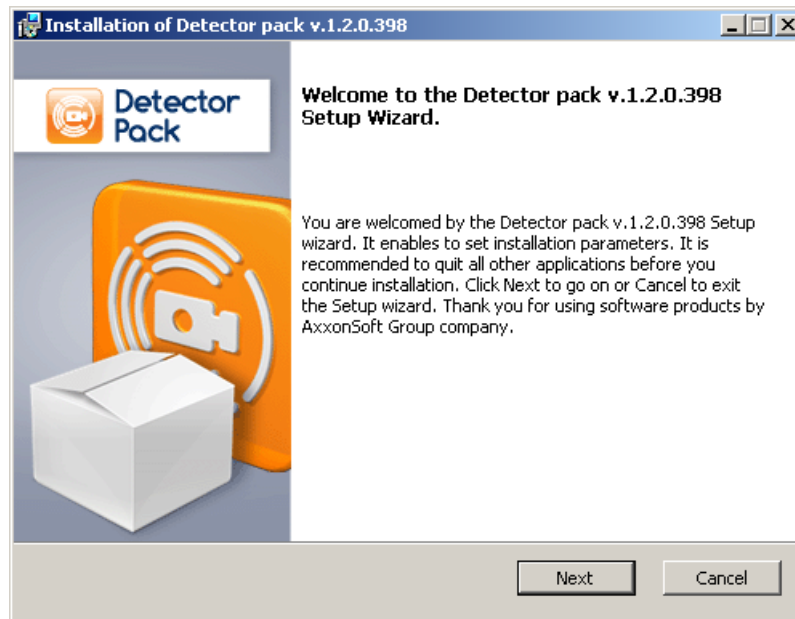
Installation of Detector pack v.1.2.0.398

Detector Pack

Welcome to the Detector pack v.1.2.0.398 Setup Wizard.

You are welcomed by the Detector pack v.1.2.0.398 Setup wizard. It enables to set installation parameters. It is recommended to quit all other applications before you continue installation. Click Next to go on or Cancel to exit the Setup wizard. Thank you for using software products by AxxonSoft Group company.

Next Cancel